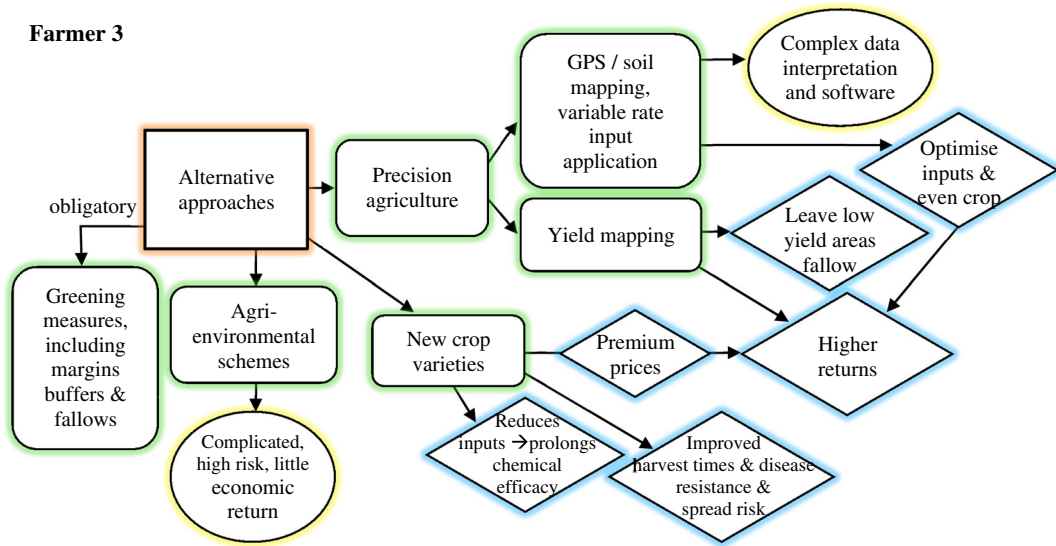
Farmer 3

Alternative approaches

obligatory

Greening measures, including margins buffers & fallows

Agri-environmental schemes

Complicated, high risk, little economic return

Precision agriculture

GPS / soil mapping, variable rate input application

Complex data interpretation and software

Optimise inputs & even crop

Yield mapping

Leave low yield areas fallow

New crop varieties

Premium prices

Higher returns

Reduces inputs →prolongs chemical efficacy

Improved harvest times & disease resistance & spread risk